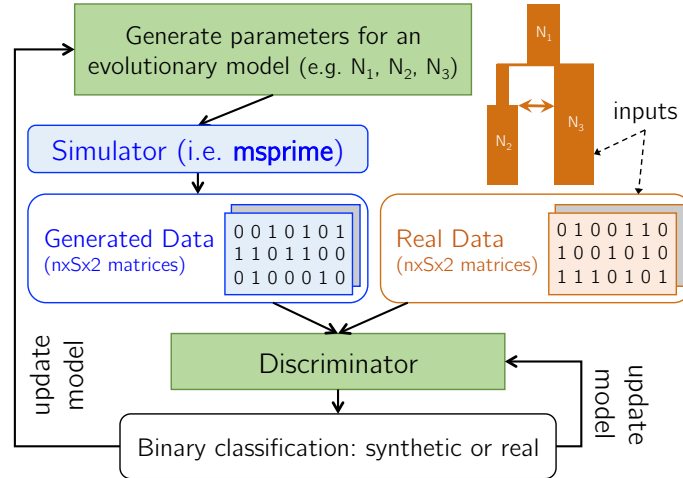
Generate parameters for an evolutionary model (e.g. $N_1$, $N_2$, $N_3$)

$N_1$

$N_2$

$N_3$

inputs

Simulator (i.e. msprime)

Generated Data
(nxSx2 matrices)

0 0 1 0 1 0 1
1 1 0 1 1 0 0
0 1 0 0 0 1 0

Real Data
(nxSx2 matrices)

0 1 0 0 1 1 0
1 0 0 1 0 1 0
1 1 1 0 1 0 1

update model

Discriminator

update model

Binary classification: synthetic or real